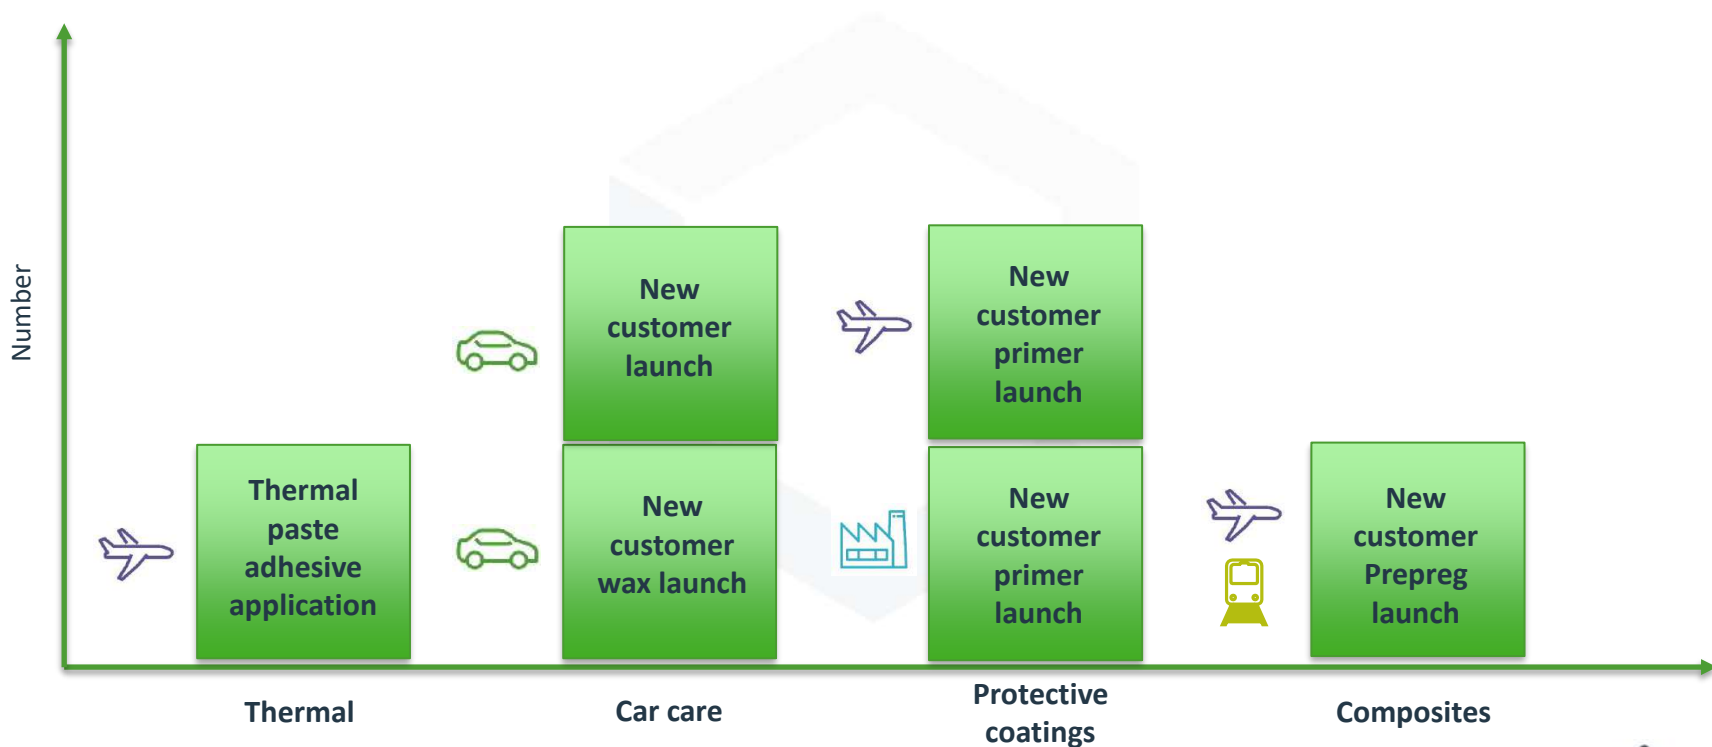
Number

Thermal paste adhesive application

New customer launch

New customer wax launch

New customer primer launch

New customer primer launch

New customer Prepreg launch

Thermal

Car care

Protective coatings

Composites